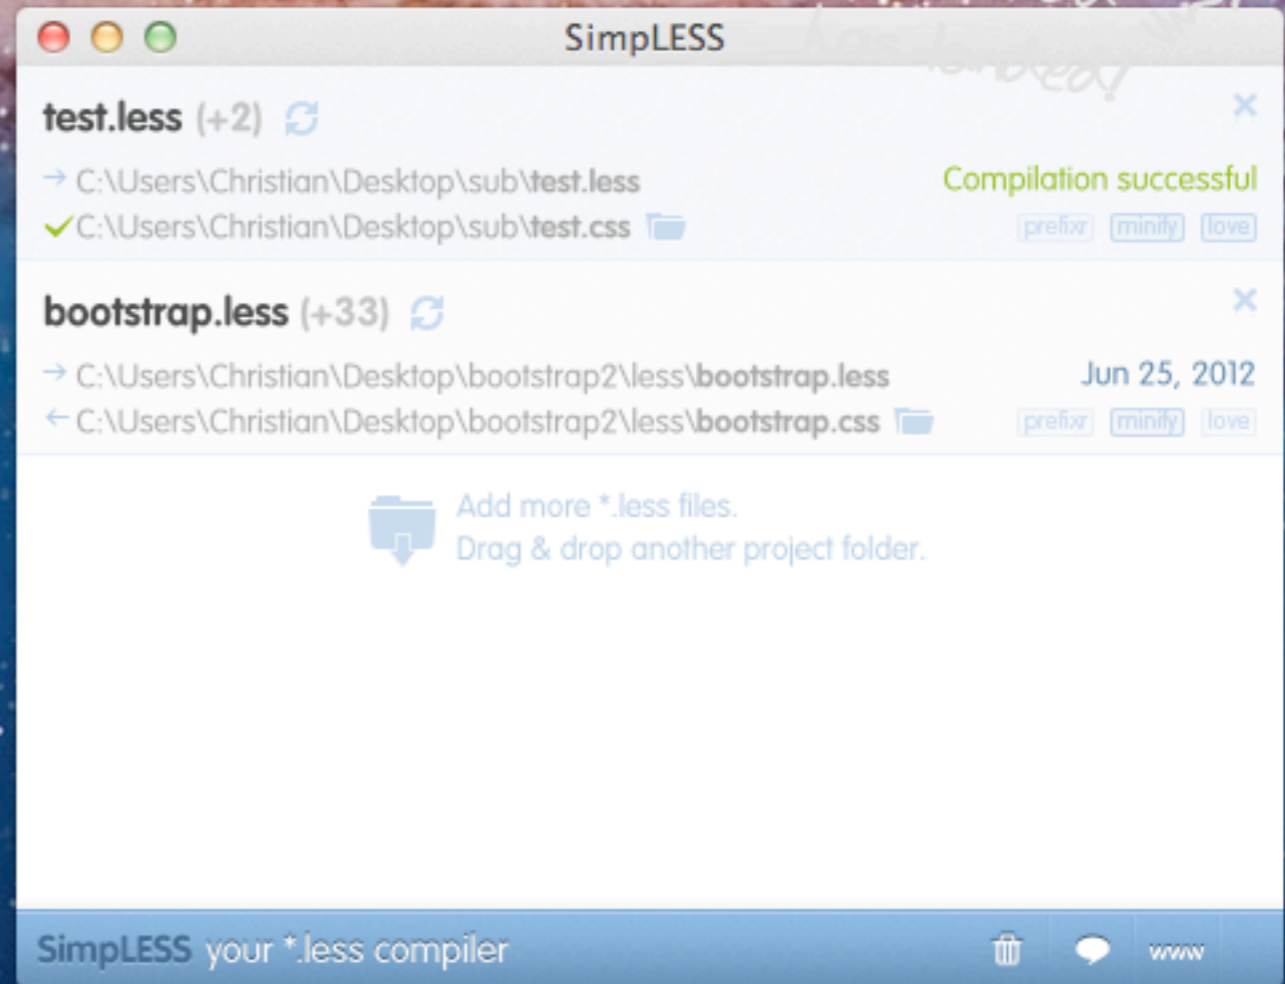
SimpLESS

test.less (+2)

→ C:\Users\Christian\Desktop\sub\test.less
✓C:\Users\Christian\Desktop\sub\test.css

Compilation successful

prefixr minify love

bootstrap.less (+33)

→ C:\Users\Christian\Desktop\bootstrap2\less\bootstrap.less
← C:\Users\Christian\Desktop\bootstrap2\less\bootstrap.css

Jun 25, 2012

prefixr minify love

Add more *.less files.
Drag & drop another project folder.

SimpLESS your *.less compiler

www